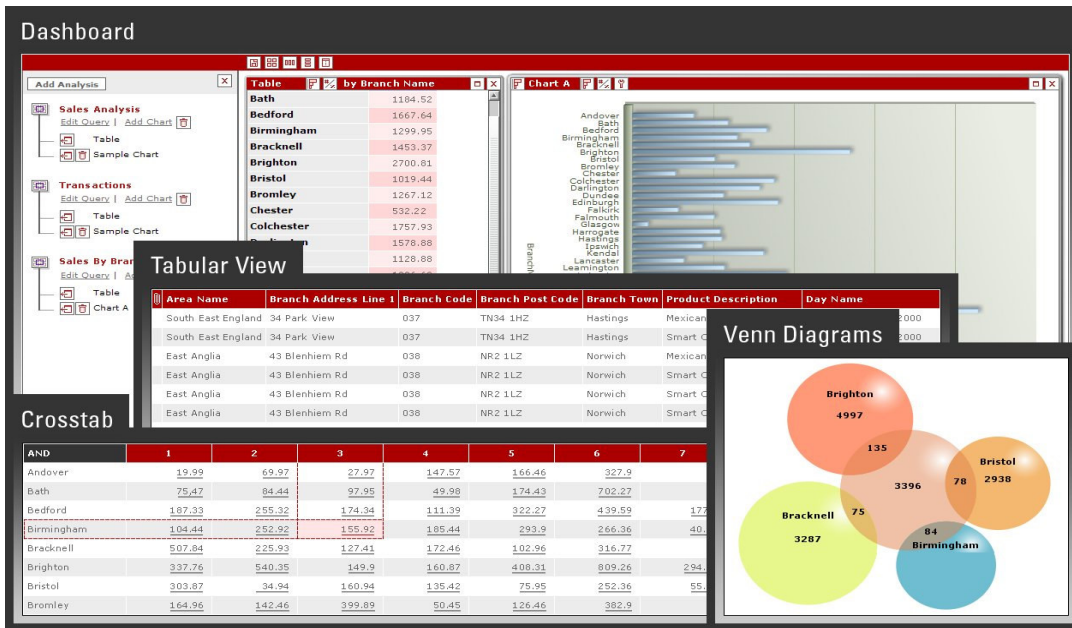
Dashboard

Add Analysis

Sales Analysis
Edit Query | Add Chart
Table
Sample Chart

Transactions
Edit Query | Add Chart
Table
Sample Chart

Sales By Bra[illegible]
Edit Query | A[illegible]
Table
Chart A

Table by Branch Name

| Bath | 1184.52 |
|---|---|
| Bedford | 1667.64 |
| Birmingham | 1299.95 |
| Bracknell | 1453.37 |
| Brighton | 2700.81 |
| Bristol | 1019.44 |
| Bromley | 1267.12 |
| Chester | 532.22 |
| Colchester | 1757.93 |
| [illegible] | 1578.88 |
| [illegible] | 1128.88 |

Chart A

Andover
Bath
Bedford
Birmingham
Bracknell
Brighton
Bristol
Bromley
Chester
Colchester
Darlington
Dundee
Edinburgh
Falkirk
Falmouth
Glasgow
Harrogate
Hastings
Ipswich
Kendal
Lancaster
Leamington
Branch

Tabular View

| Area Name | Branch Address Line 1 | Branch Code | Branch Post Code | Branch Town | Product Description | Day Name |
|---|---|---|---|---|---|---|
| South East England | 34 Park View | 037 | TN34 1HZ | Hastings | Mexican | 2000 |
| South East England | 34 Park View | 037 | TN34 1HZ | Hastings | Smart C | 2000 |
| East Anglia | 43 Blenheim Rd | 038 | NR2 1LZ | Norwich | Mexican | |
| East Anglia | 43 Blenheim Rd | 038 | NR2 1LZ | Norwich | Smart C | |
| East Anglia | 43 Blenheim Rd | 038 | NR2 1LZ | Norwich | Smart C | |
| East Anglia | 43 Blenheim Rd | 038 | NR2 1LZ | Norwich | Smart C | |

Venn Diagrams

Brighton
4997
135
3396
78
Bristol
2938
Bracknell
3287
75
84
Birmingham

Crosstab

| AND | 1 | 2 | 3 | 4 | 5 | 6 | 7 |
|---|---|---|---|---|---|---|---|
| Andover | 19.99 | 69.97 | 27.97 | 147.57 | 166.46 | 327.9 | |
| Bath | 75.47 | 84.44 | 97.95 | 49.98 | 174.43 | 702.27 | |
| Bedford | 187.33 | 255.32 | 174.34 | 111.39 | 322.27 | 439.59 | 17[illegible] |
| Birmingham | 104.44 | 252.92 | 155.92 | 185.44 | 293.9 | 266.36 | 40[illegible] |
| Bracknell | 507.84 | 225.93 | 127.41 | 172.46 | 102.96 | 316.77 | |
| Brighton | 337.76 | 540.35 | 149.9 | 160.87 | 408.31 | 809.26 | 294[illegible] |
| Bristol | 303.87 | 34.94 | 160.94 | 135.42 | 75.95 | 252.36 | 55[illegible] |
| Bromley | 164.96 | 142.46 | 399.89 | 50.45 | 126.46 | 382.9 | |